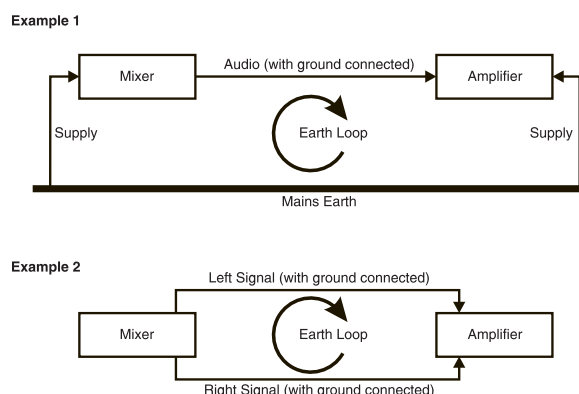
Example 1

Mixer

Audio (with ground connected)

Amplifier

Supply

Earth Loop

Supply

Mains Earth

Example 2

Left Signal (with ground connected)

Mixer

Earth Loop

Amplifier

Right Signal (with ground connected)